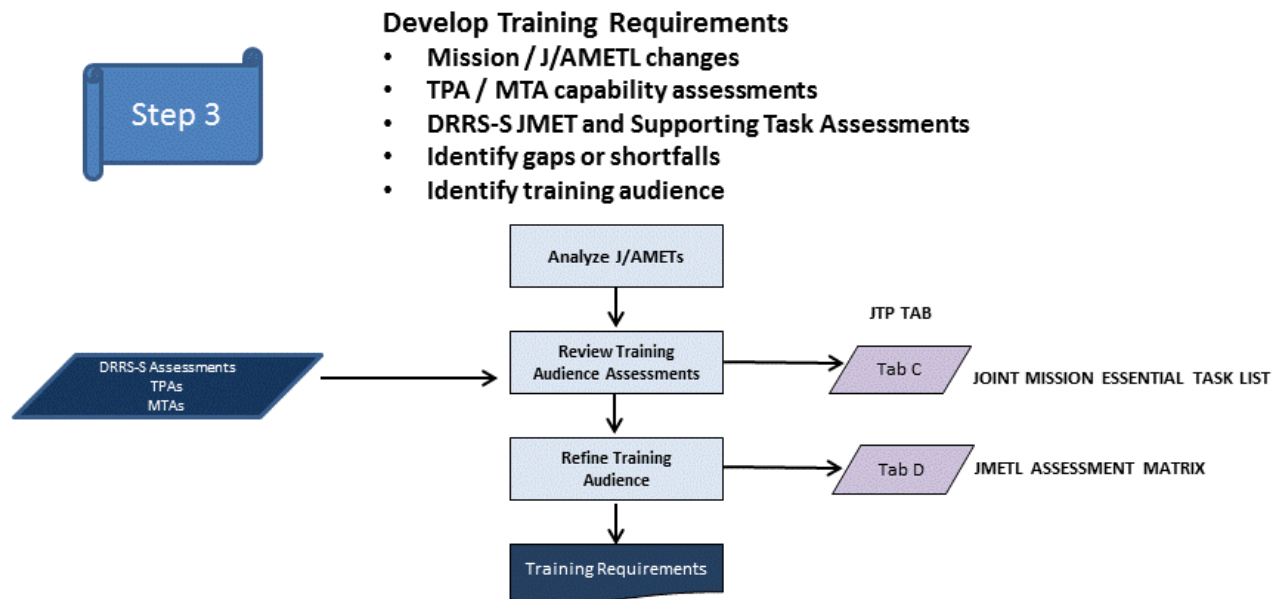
Step 3

Develop Training Requirements

- Mission / J/AMETL changes
- TPA / MTA capability assessments
- DRRS-S JMET and Supporting Task Assessments
- Identify gaps or shortfalls
- Identify training audience

Analyze J/AMETs

JTP TAB

DRRS-S Assessments
TPAs
MTAs

Review Training Audience Assessments

Tab C

JOINT MISSION ESSENTIAL TASK LIST

Refine Training Audience

Tab D

JMETL ASSESSMENT MATRIX

Training Requirements